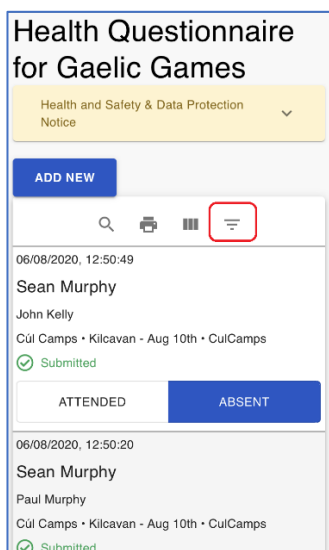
Health Questionnaire for Gaelic Games

Health and Safety & Data Protection Notice

ADD NEW

06/08/2020, 12:50:49

Sean Murphy

John Kelly

Cúl Camps • Kilcavan - Aug 10th • CulCamps

Submitted

ATTENDED

ABSENT

06/08/2020, 12:50:20

Sean Murphy

Paul Murphy

Cúl Camps • Kilcavan - Aug 10th • CulCamps

Submitted